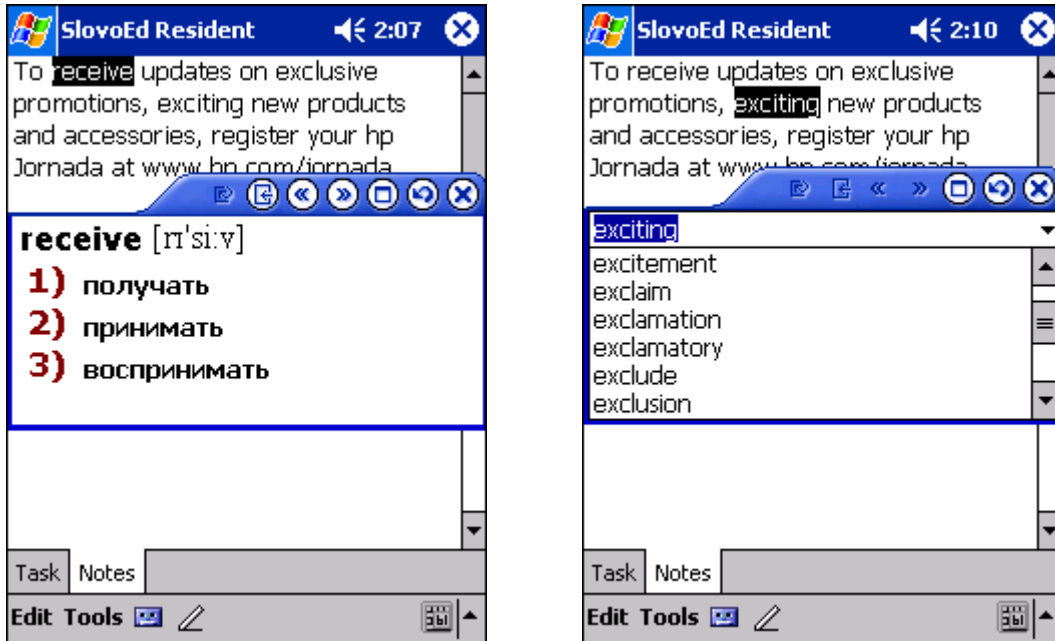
SlovoEd Resident 2:07

To receive updates on exclusive promotions, exciting new products and accessories, register your hp Jornada at www.hp.com/jornada

receive [rɪ'siːv]

1) получать

2) принимать

3) воспринимать

Task | Notes

Edit Tools

SlovoEd Resident 2:10

To receive updates on exclusive promotions, exciting new products and accessories, register your hp Jornada at www.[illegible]

exciting

excitement
exclaim
exclamation
exclamatory
exclude
exclusion

Task | Notes

Edit Tools